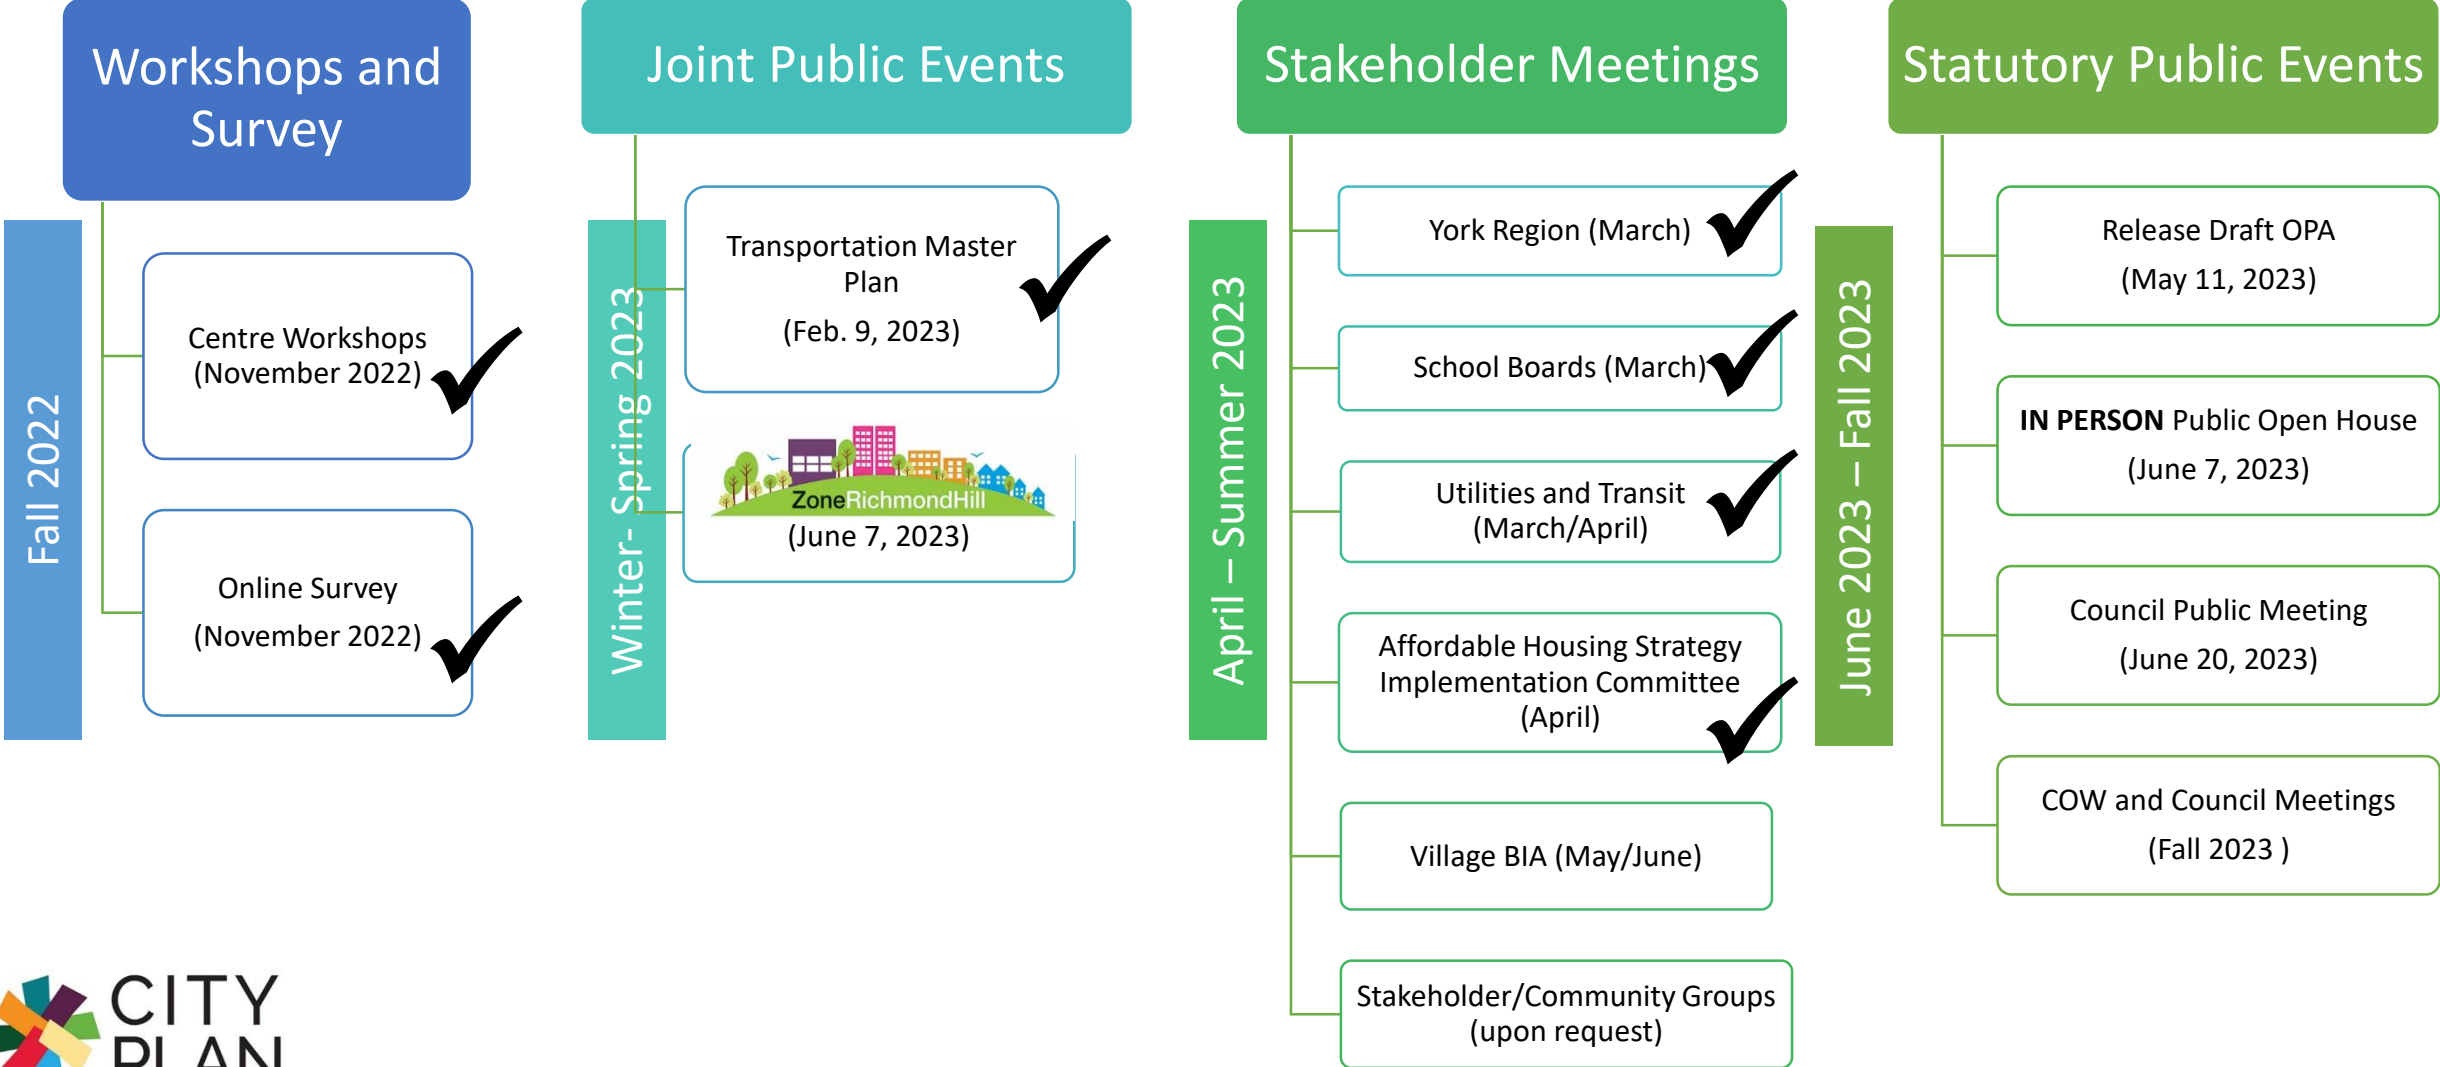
Workshops and Survey

Fall 2022

Centre Workshops (November 2022) ✔

Online Survey (November 2022) ✔

Joint Public Events

Winter- Spring 2023

Transportation Master Plan (Feb. 9, 2023) ✔

ZoneRichmondHill (June 7, 2023)

Stakeholder Meetings

April – Summer 2023

York Region (March) ✔

School Boards (March) ✔

Utilities and Transit (March/April) ✔

Affordable Housing Strategy Implementation Committee (April) ✔

Village BIA (May/June)

Stakeholder/Community Groups (upon request)

Statutory Public Events

June 2023 – Fall 2023

Release Draft OPA (May 11, 2023)

**IN PERSON** Public Open House (June 7, 2023)

Council Public Meeting (June 20, 2023)

COW and Council Meetings (Fall 2023 )

CITY PLAN